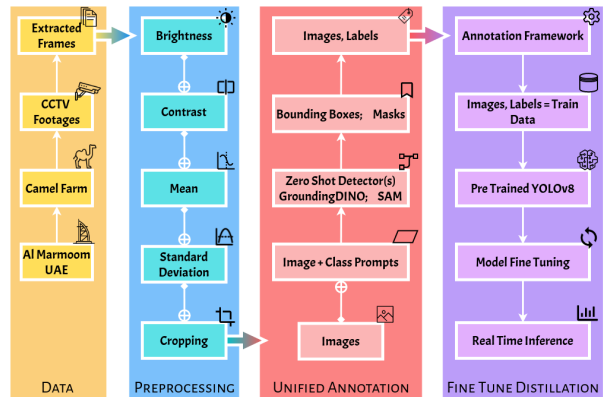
Extracted Frames

CCTV Footages

Camel Farm

Al Marmoom UAE

DATA

Brightness

Contrast

Mean

Standard Deviation

Cropping

PREPROCESSING

Images, Labels

Bounding Boxes; Masks

Zero Shot Detector(s) GroundingDINO; SAM

Image + Class Prompts

Images

UNIFIED ANNOTATION

Annotation Framework

Images, Labels = Train Data

Pre Trained YOLOv8

Model Fine Tuning

Real Time Inference

FINE TUNE DISTILLATION